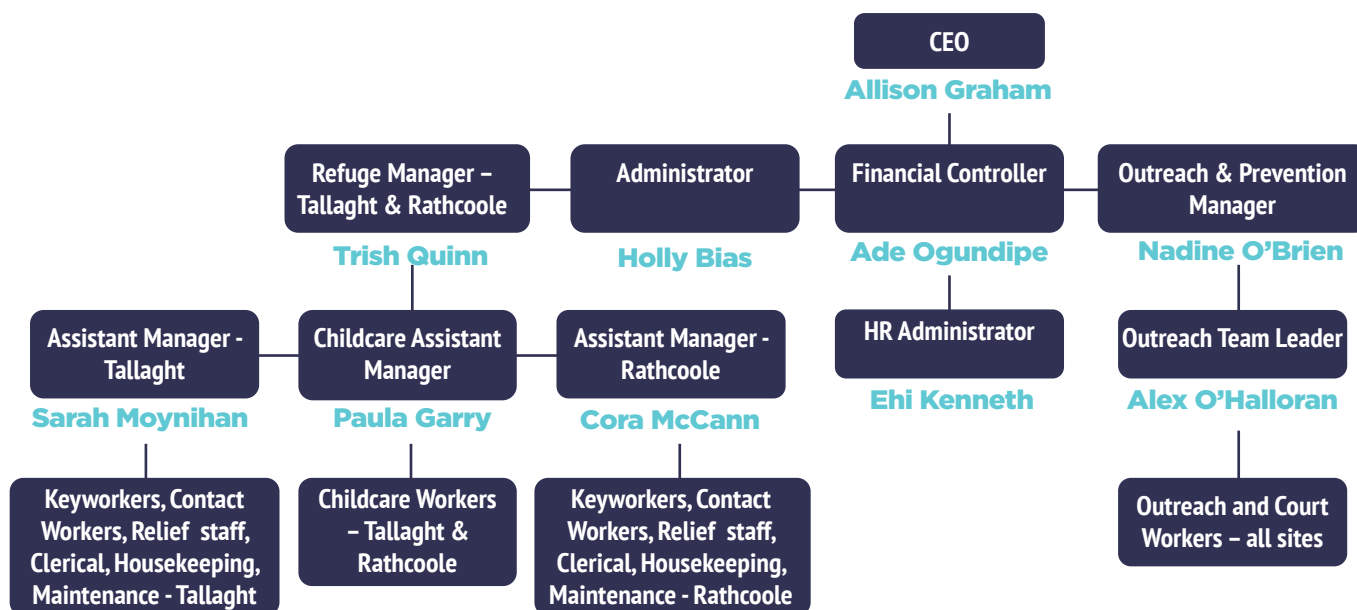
CEO
Allison Graham

Refuge Manager – Tallaght & Rathcoole
Trish Quinn

Administrator
Holly Bias

Financial Controller
Ade Ogundipe

Outreach & Prevention Manager
Nadine O'Brien

Assistant Manager - Tallaght
Sarah Moynihan

Childcare Assistant Manager
Paula Garry

Assistant Manager - Rathcoole
Cora McCann

HR Administrator
Ehi Kenneth

Outreach Team Leader
Alex O'Halloran

Keyworkers, Contact Workers, Relief staff, Clerical, Housekeeping, Maintenance - Tallaght

Childcare Workers – Tallaght & Rathcoole

Keyworkers, Contact Workers, Relief staff, Clerical, Housekeeping, Maintenance - Rathcoole

Outreach and Court Workers – all sites